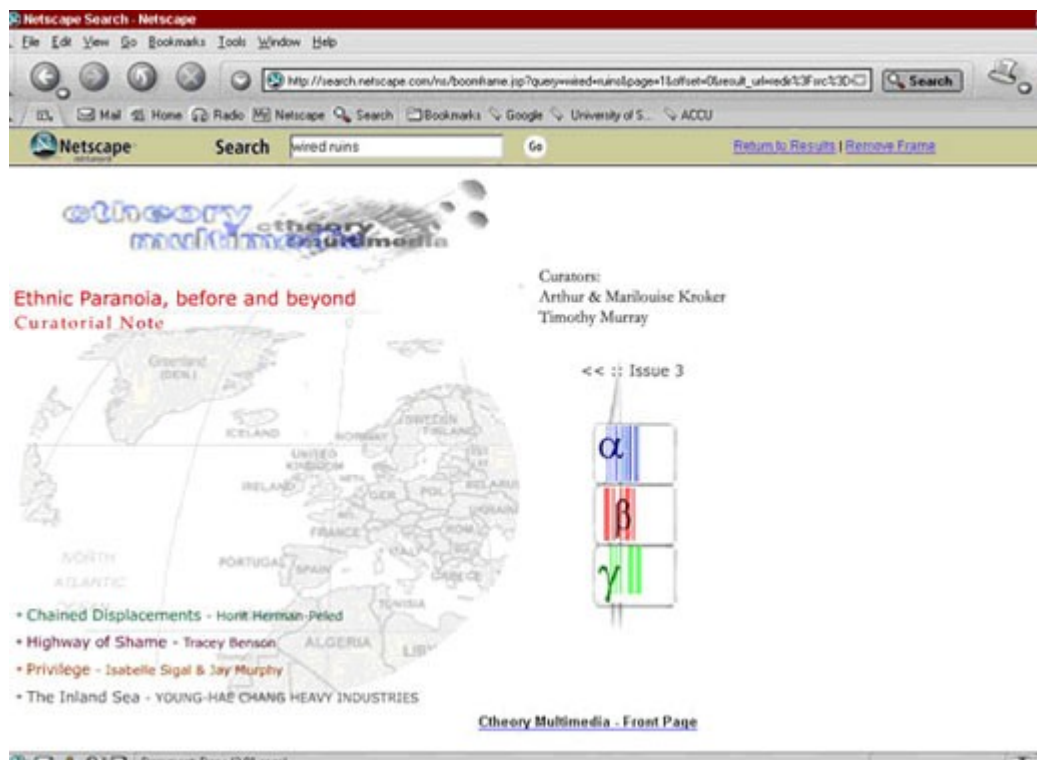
Netscape Search - Netscape

File Edit View Go Bookmarks Tools Window Help

http://search.netscape.com/ns/boomframe.jsp?query=wired+ruins&page=1&offset=0&result_url=redir%3Fsrc%3D

Search

Mail Home Radio Netscape Search Bookmarks Google University of S... ACCU

Netscape Search wired ruins Go Return to Results | Remove Frame

ctheory multimedia ctheory multimedia

Ethnic Paranoia, before and beyond
Curatorial Note

Curators:
Arthur & Marilouise Kroker
Timothy Murray

<< :: Issue 3

α
β
γ

Greenland (DEN.) ICELAND NORWAY SWEDEN FINLAND UNITED KINGDOM IRELAND GER. POL. BELARUS FRANCE NORTH ATLANTIC PORTUGAL SPAIN GREECE TUNISIA ALGERIA LIBY

• Chained Displacements - Horit Herman-Peled
• Highway of Shame - Tracey Benson
• Privilege - Isabelle Sigal & Jay Murphy
• The Inland Sea - YOUNG-HAE CHANG HEAVY INDUSTRIES

Ctheory Multimedia - Front Page

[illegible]